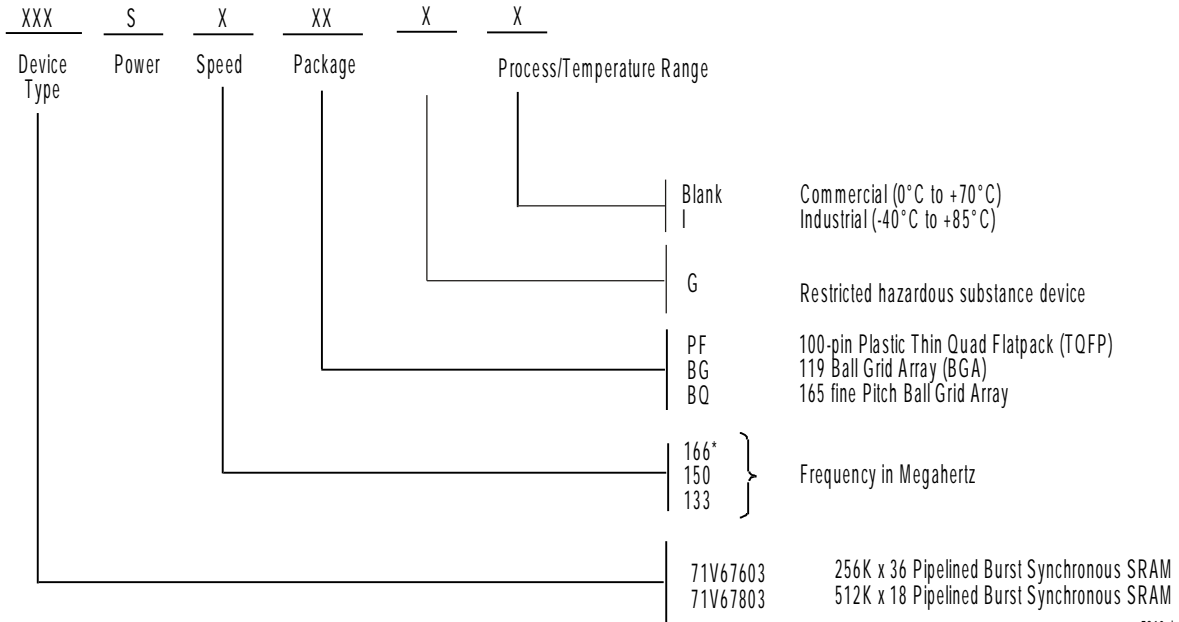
XXX S X XX X X

Device Type Power Speed Package Process/Temperature Range

Blank Commercial (0°C to +70°C)
I Industrial (-40°C to +85°C)

G Restricted hazardous substance device

PF 100-pin Plastic Thin Quad Flatpack (TQFP)
BG 119 Ball Grid Array (BGA)
BQ 165 fine Pitch Ball Grid Array

166*
150
133
Frequency in Megahertz

71V67603 256K x 36 Pipelined Burst Synchronous SRAM
71V67803 512K x 18 Pipelined Burst Synchronous SRAM

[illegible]